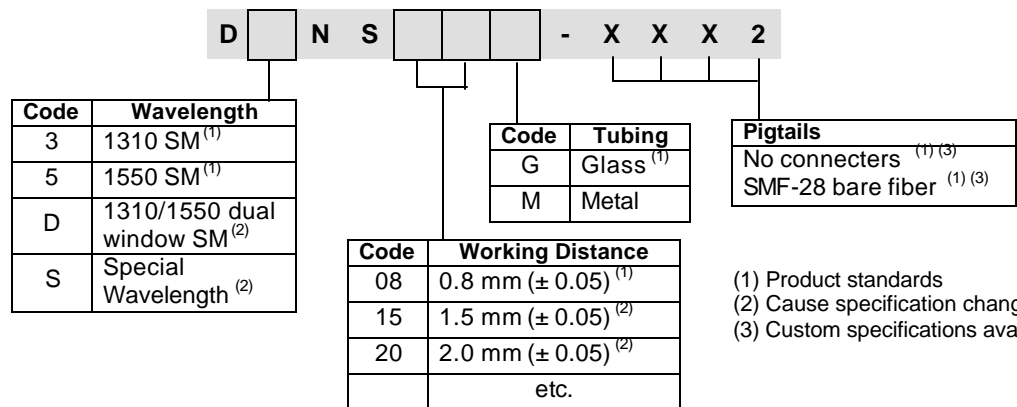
| D | | N | S | | | | - | X | X | X | 2 |
|---|---|---|---|---|---|---|---|---|---|---|---|

| Code | Wavelength |
|---|---|
| 3 | 1310 SM$^{(1)}$ |
| 5 | 1550 SM$^{(1)}$ |
| D | 1310/1550 dual window SM$^{(2)}$ |
| S | Special Wavelength $^{(2)}$ |

| Code | Tubing |
|---|---|
| G | Glass $^{(1)}$ |
| M | Metal |

| Pigtails |
|---|
| No connecters $^{(1)(3)}$ |
| SMF-28 bare fiber $^{(1)(3)}$ |

| Code | Working Distance |
|---|---|
| 08 | 0.8 mm (± 0.05) $^{(1)}$ |
| 15 | 1.5 mm (± 0.05) $^{(2)}$ |
| 20 | 2.0 mm (± 0.05) $^{(2)}$ |
| | etc. |

(1) Product standards
(2) Cause specification chang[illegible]
(3) Custom specifications ava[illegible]